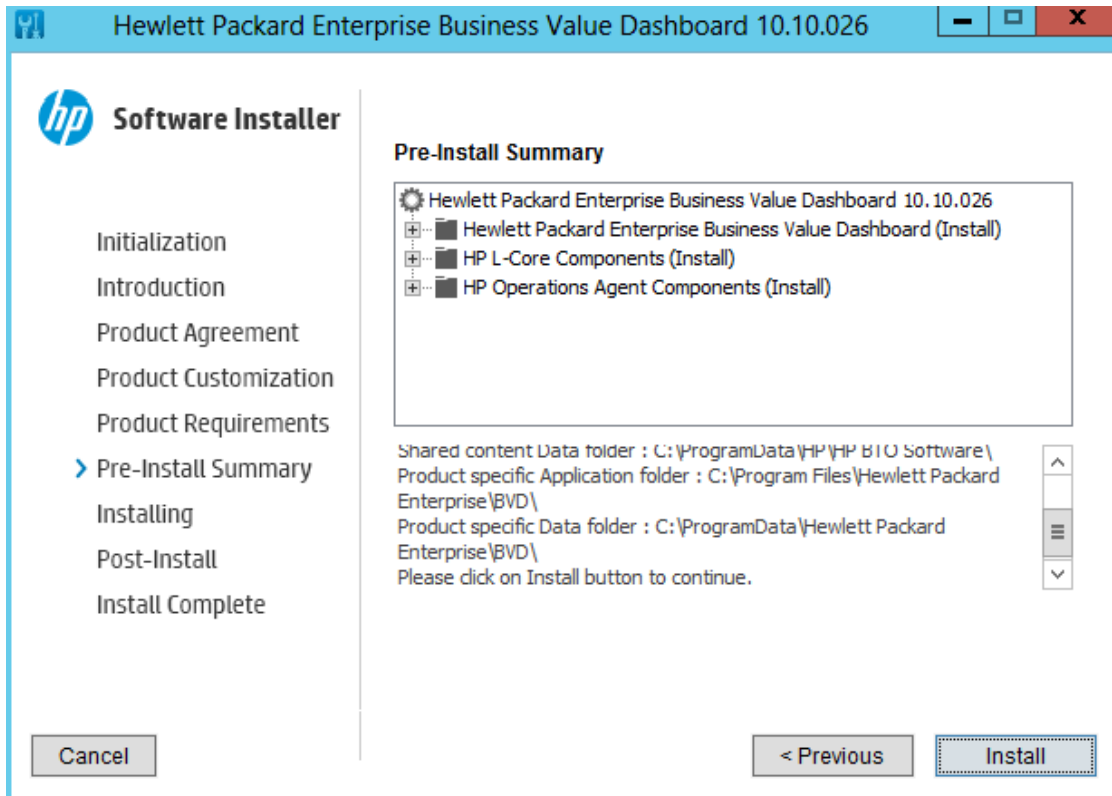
Hewlett Packard Enterprise Business Value Dashboard 10.10.026

Software Installer

Initialization
Introduction
Product Agreement
Product Customization
Product Requirements
Pre-Install Summary
Installing
Post-Install
Install Complete

Pre-Install Summary

Hewlett Packard Enterprise Business Value Dashboard 10.10.026
Hewlett Packard Enterprise Business Value Dashboard (Install)
HP L-Core Components (Install)
HP Operations Agent Components (Install)

Shared content Data folder : C:\ProgramData\HP\HP BTO Software\
Product specific Application folder : C:\Program Files\Hewlett Packard Enterprise\BVD\
Product specific Data folder : C:\ProgramData\Hewlett Packard Enterprise\BVD\
Please click on Install button to continue.

Cancel
< Previous
Install